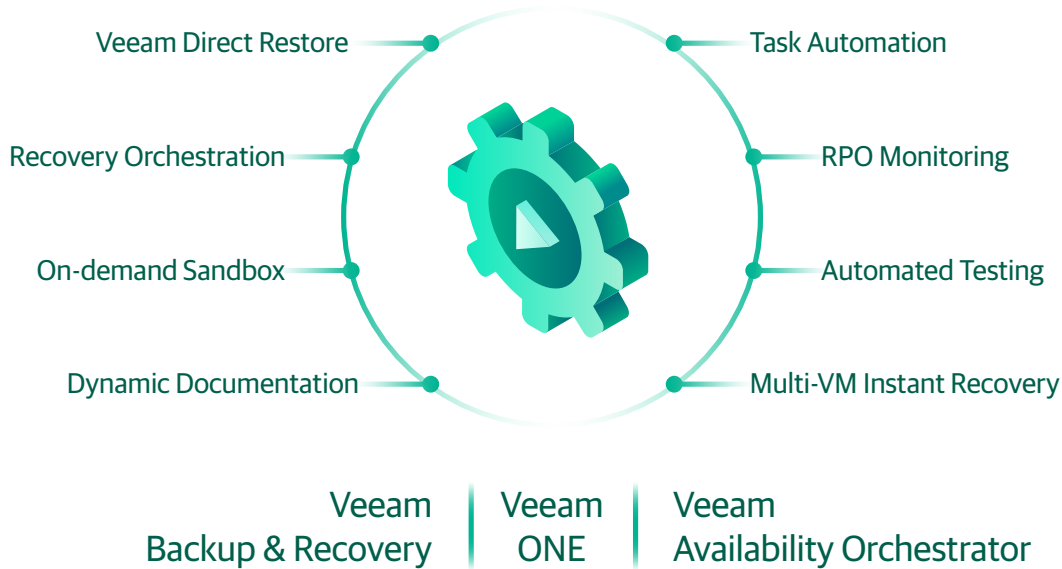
Veeam Direct Restore

Task Automation

Recovery Orchestration

RPO Monitoring

On-demand Sandbox

Automated Testing

Dynamic Documentation

Multi-VM Instant Recovery

Veeam Backup & Recovery

Veeam ONE

Veeam Availability Orchestrator